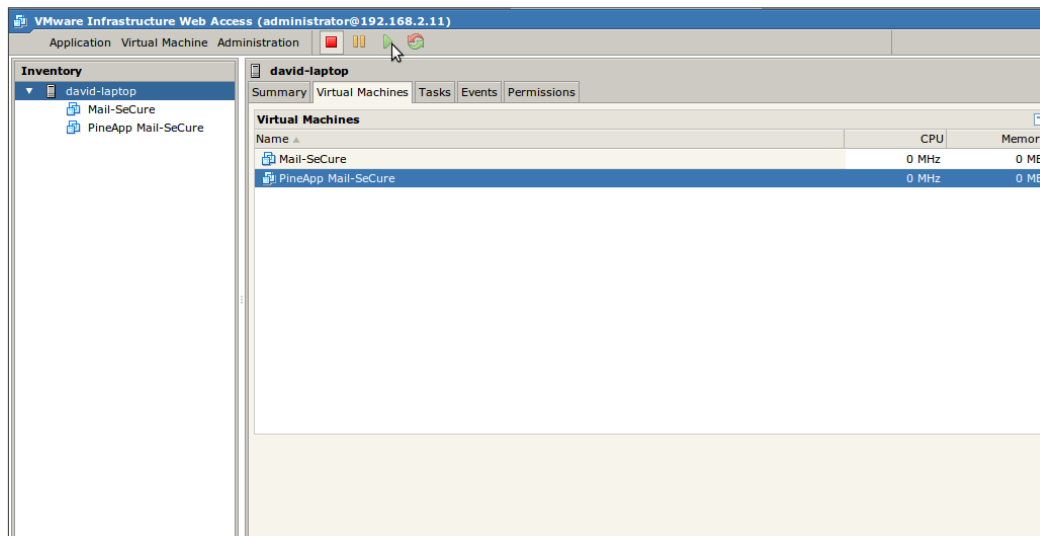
VMware Infrastructure Web Access (administrator@192.168.2.11)

Application Virtual Machine Administration

Inventory

david-laptop

Mail-SeCure

PineApp Mail-SeCure

david-laptop

Summary Virtual Machines Tasks Events Permissions

Virtual Machines

| Name | CPU | Memor |
|---|---|---|
| Mail-SeCure | 0 MHz | 0 MB |
| PineApp Mail-SeCure | 0 MHz | 0 MB |